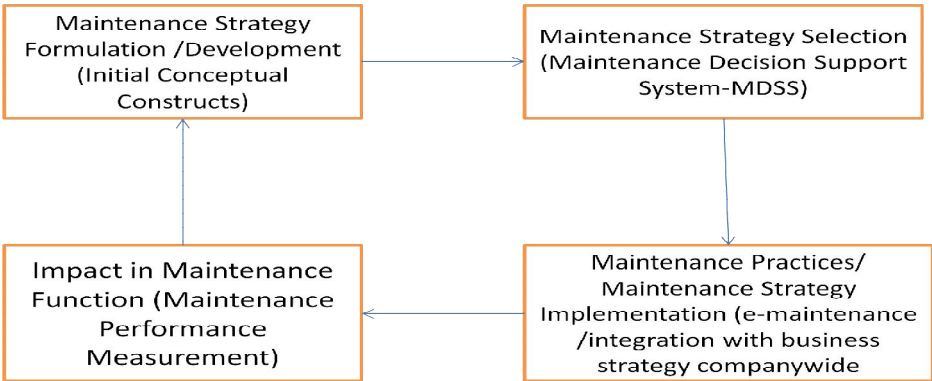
Maintenance Strategy Formulation /Development (Initial Conceptual Constructs)

Maintenance Strategy Selection (Maintenance Decision Support System-MDSS)

Maintenance Practices/ Maintenance Strategy Implementation (e-maintenance /integration with business strategy companywide

Impact in Maintenance Function (Maintenance Performance Measurement)